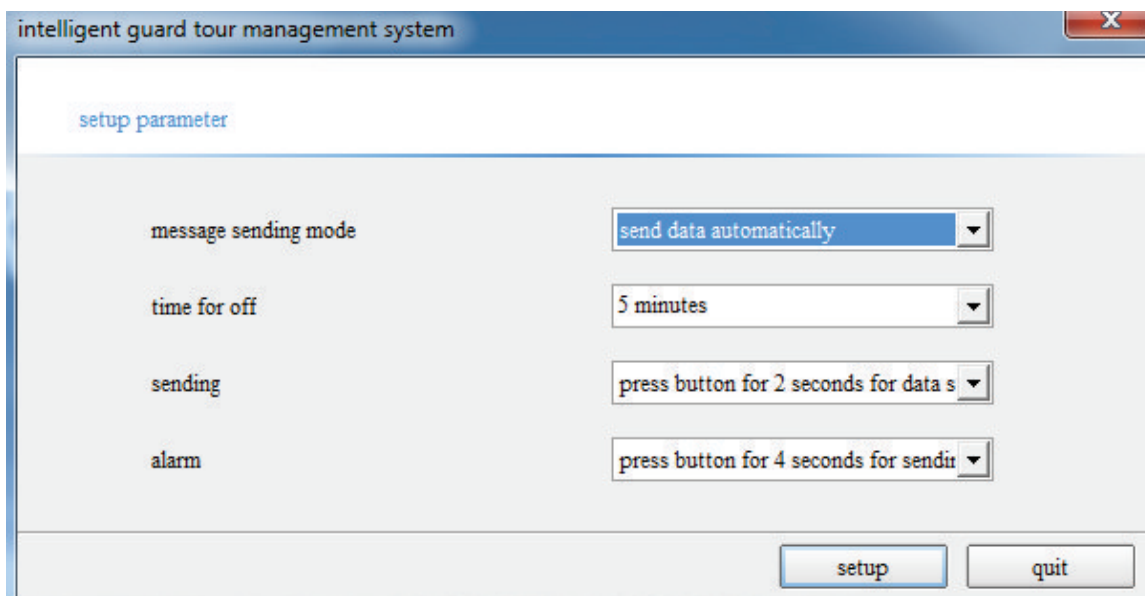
intelligent guard tour management system

setup parameter

message sending mode
send data automatically

time for off
5 minutes

sending
press button for 2 seconds for data s

alarm
press button for 4 seconds for sendi

setup
quit